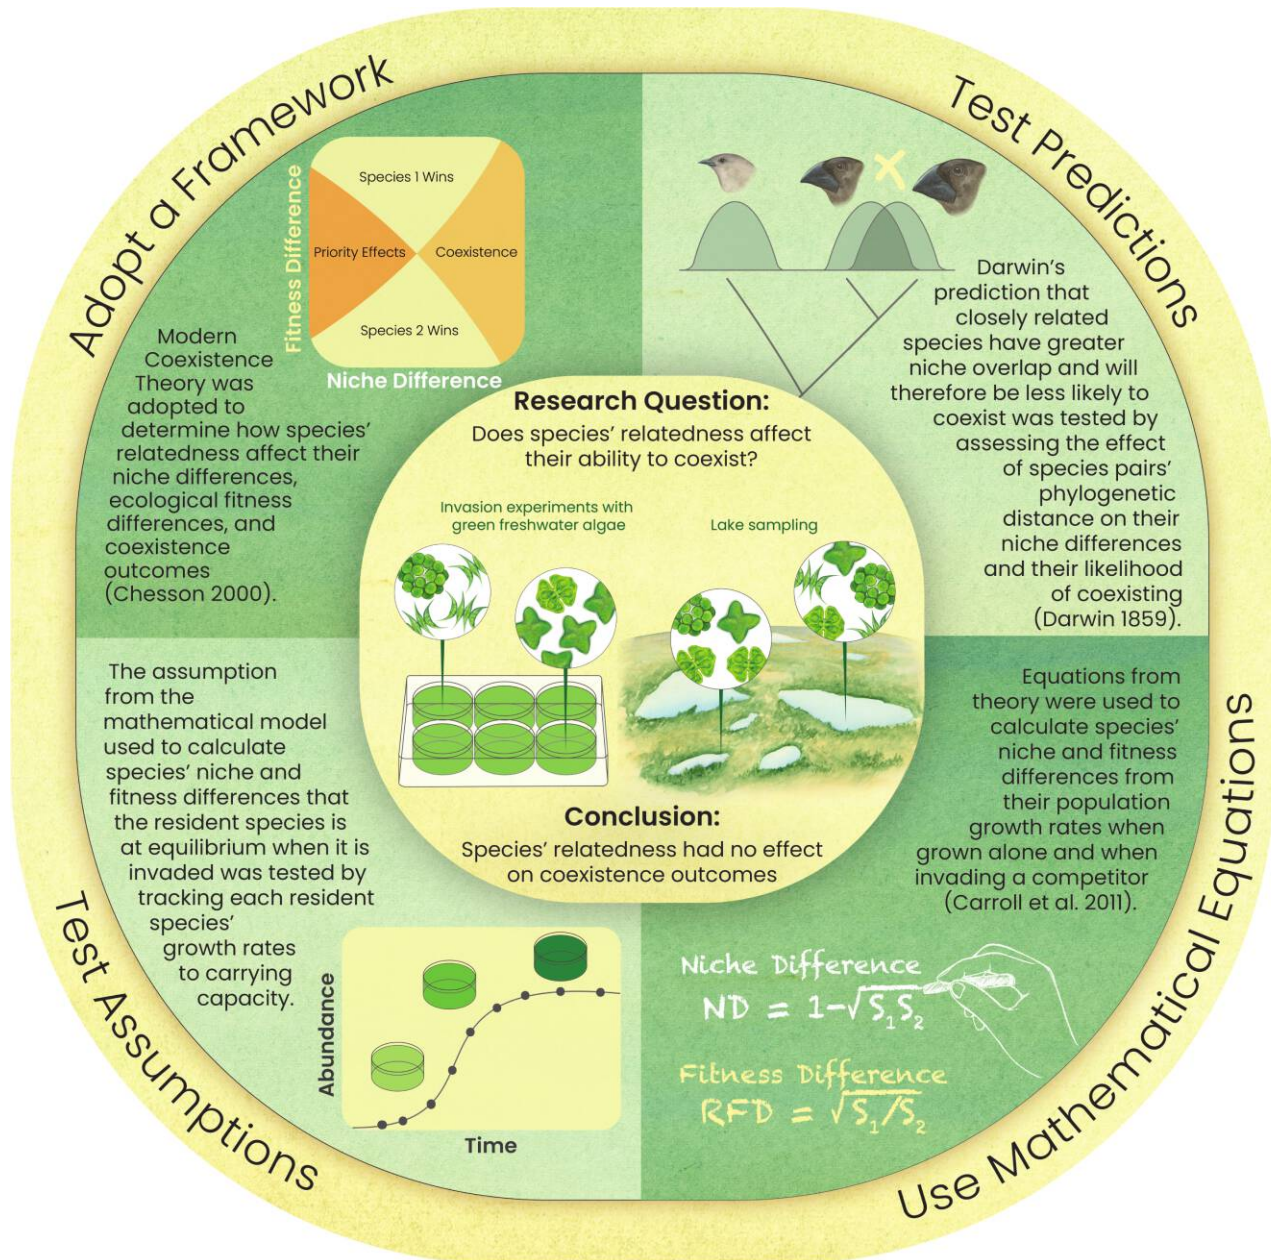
Adopt a Framework

Test Predictions

Fitness Difference

Species 1 Wins

Priority Effects

Coexistence

Species 2 Wins

Niche Difference

Modern Coexistence Theory was adopted to determine how species' relatedness affect their niche differences, ecological fitness differences, and coexistence outcomes (Chesson 2000).

Darwin's prediction that closely related species have greater niche overlap and will therefore be less likely to coexist was tested by assessing the effect of species pairs' phylogenetic distance on their niche differences and their likelihood of coexisting (Darwin 1859).

Research Question:
Does species' relatedness affect their ability to coexist?

Invasion experiments with green freshwater algae

Lake sampling

Conclusion:
Species' relatedness had no effect on coexistence outcomes

The assumption from the mathematical model used to calculate species' niche and fitness differences that the resident species is at equilibrium when it is invaded was tested by tracking each resident species' growth rates to carrying capacity.

Equations from theory were used to calculate species' niche and fitness differences from their population growth rates when grown alone and when invading a competitor (Carroll et al. 2011).

Abundance

Time

Niche Difference
$ND = 1-\sqrt{S_1 S_2}$

Fitness Difference
$RFD = \sqrt{S_1/S_2}$

Test Assumptions

Use Mathematical Equations